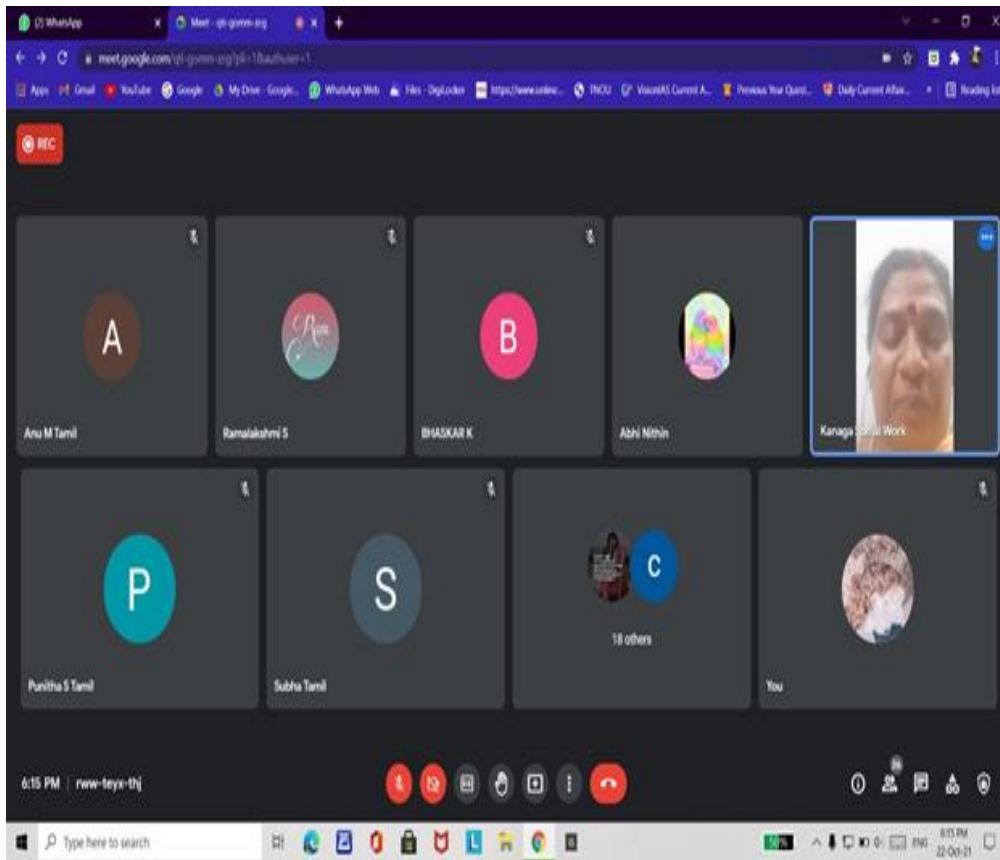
(2) WhatsApp
Meet - rjd-gomm-zcg
meet.google.com/rjd-gomm-zcg?pli=1&authuser=1
Apps Gmail YouTube Google My Drive - Google... WhatsApp Web Files - DigiLocker https://www.online... TNOU VisionIAS Current A... Previous Year Quest... Daily Current Affair... Reading list
REC
A
Anu M Tamil
Ramalakshmi S
B
BHASKAR K
Abhi Nithin
Kanaga Social Work
P
Punitha S Tamil
S
Subha Tamil
C
18 others
You
6:15 PM | rww-teyx-thj
Type here to search
ENG
6:15 PM
22-Oct-21